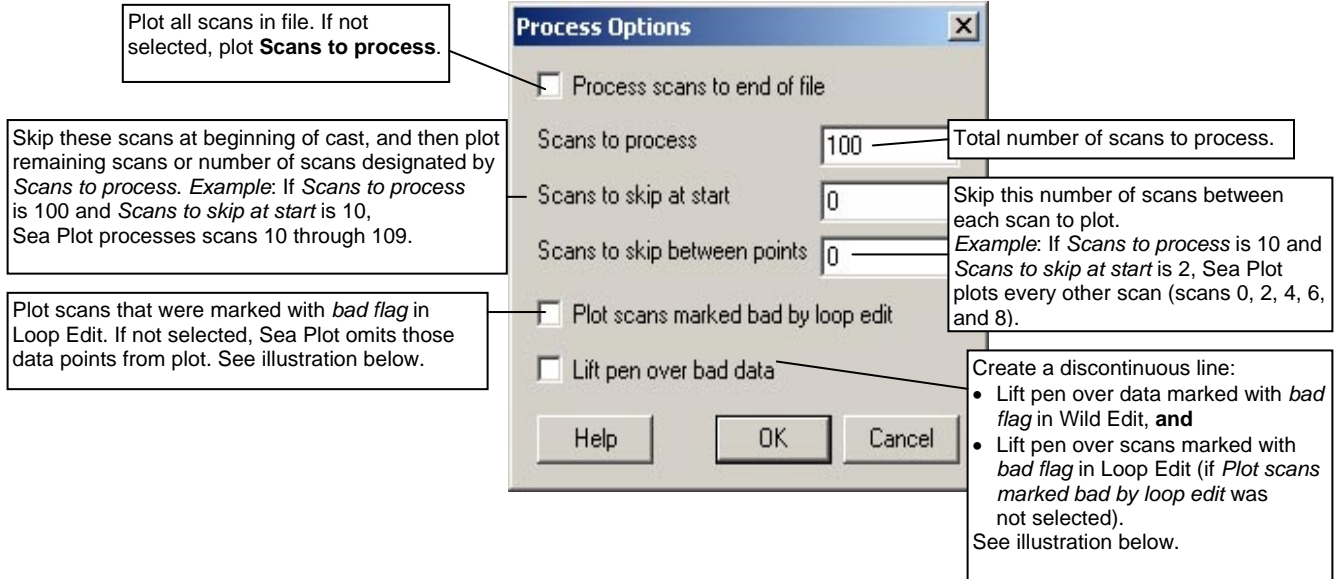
Plot all scans in file. If not selected, plot **Scans to process**.

Process Options

Process scans to end of file

Skip these scans at beginning of cast, and then plot remaining scans or number of scans designated by *Scans to process. Example*: If *Scans to process* is 100 and *Scans to skip at start* is 10, Sea Plot processes scans 10 through 109.

Scans to process

100

Total number of scans to process.

Scans to skip at start

0

Skip this number of scans between each scan to plot.
*Example*: If *Scans to process* is 10 and *Scans to skip at start* is 2, Sea Plot plots every other scan (scans 0, 2, 4, 6, and 8).

Scans to skip between points

0

Plot scans that were marked with *bad flag* in Loop Edit. If not selected, Sea Plot omits those data points from plot. See illustration below.

Plot scans marked bad by loop edit

Lift pen over bad data

Create a discontinuous line:
- Lift pen over data marked with *bad flag* in Wild Edit, **and**
- Lift pen over scans marked with *bad flag* in Loop Edit (if *Plot scans marked bad by loop edit* was not selected).

See illustration below.

Help

OK

Cancel